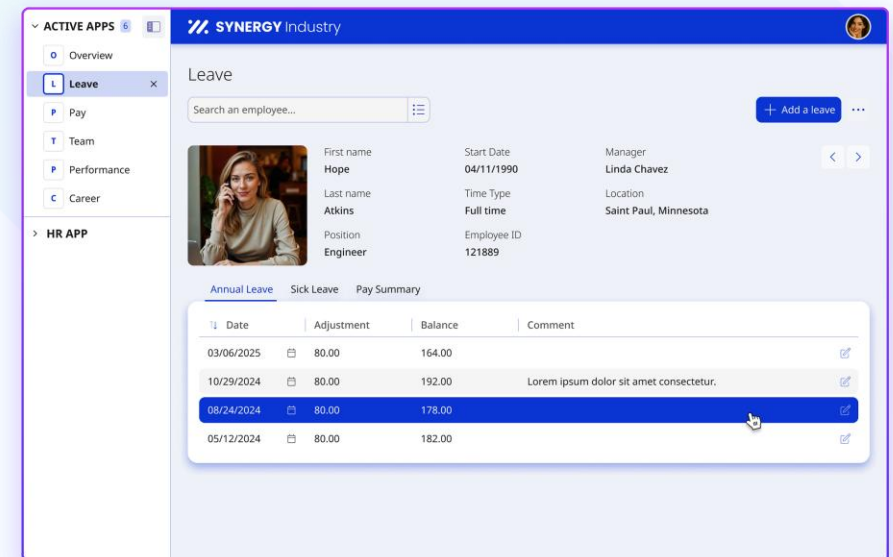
ACTIVE APPS 6
O Overview
L Leave ×
P Pay
T Team
P Performance
C Career
HR APP

SYNERGY Industry

Leave

Search an employee...

+ Add a leave ···

First name
Hope
Last name
Atkins
Position
Engineer

Start Date
04/11/1990
Time Type
Full time
Employee ID
121889

Manager
Linda Chavez
Location
Saint Paul, Minnesota

Annual Leave Sick Leave Pay Summary

| Date | Adjustment | Balance | Comment |
|---|---|---|---|
| 03/06/2025 | 80.00 | 164.00 | |
| 10/29/2024 | 80.00 | 192.00 | Lorem ipsum dolor sit amet consectetur. |
| 08/24/2024 | 80.00 | 178.00 | |
| 05/12/2024 | 80.00 | 182.00 | |